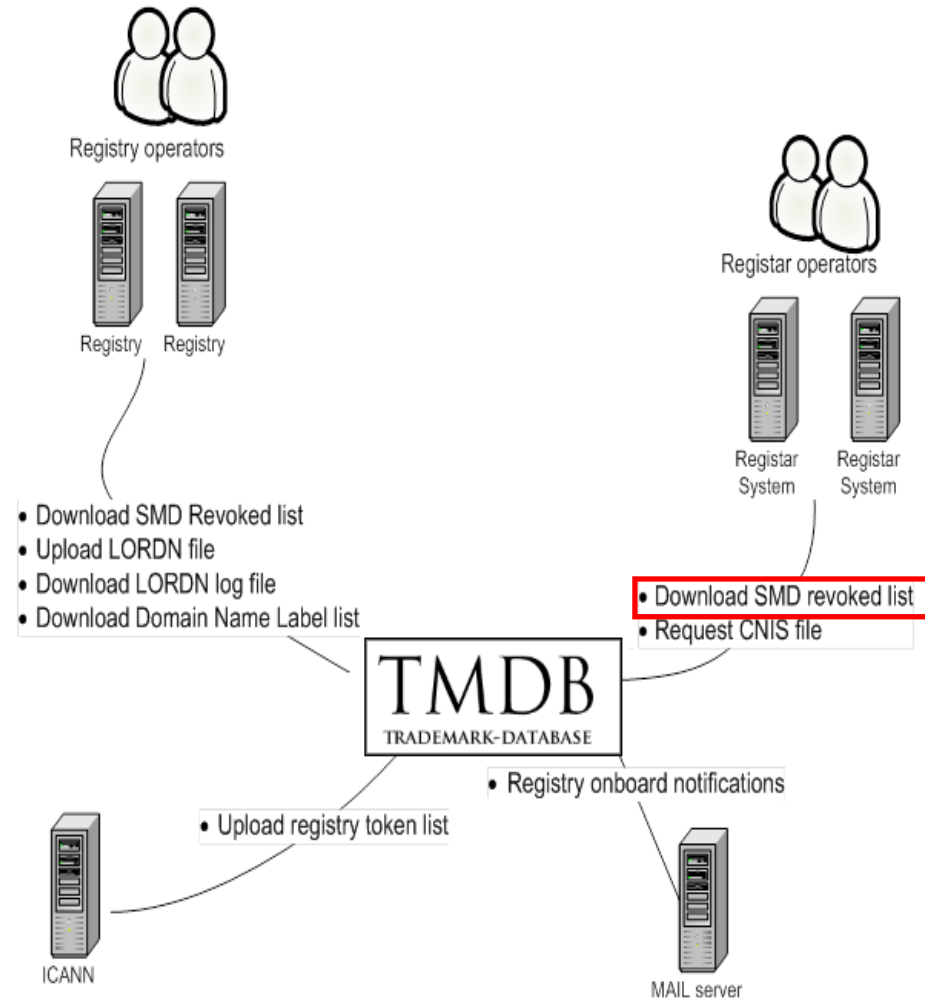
Registry operators

Registry Registry

Registar operators

Registar System Registar System

• Download SMD Revoked list
• Upload LORDN file
• Download LORDN log file
• Download Domain Name Label list

• Download SMD revoked list
• Request CNIS file

TMDB
TRADEMARK-DATABASE

• Registry onboard notifications

• Upload registry token list

ICANN

MAIL server